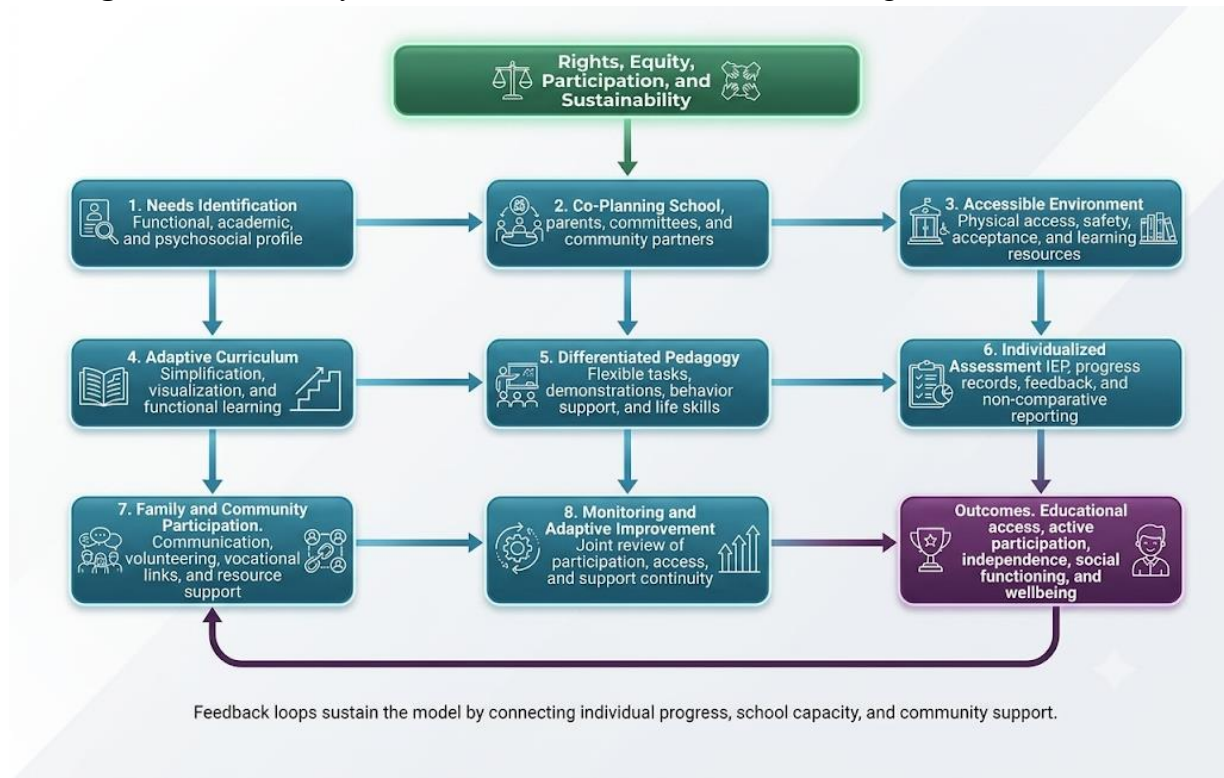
Rights, Equity, Participation, and Sustainability

1. Needs Identification Functional, academic, and psychosocial profile

2. Co-Planning School, parents, committees, and community partners

3. Accessible Environment Physical access, safety, acceptance, and learning resources

4. Adaptive Curriculum Simplification, visualization, and functional learning

5. Differentiated Pedagogy Flexible tasks, demonstrations, behavior support, and life skills

6. Individualized Assessment IEP, progress records, feedback, and non-comparative reporting

7. Family and Community Participation. Communication, volunteering, vocational links, and resource support

8. Monitoring and Adaptive Improvement Joint review of participation, access, and support continuity

Outcomes. Educational access, active participation, independence, social functioning, and wellbeing

Feedback loops sustain the model by connecting individual progress, school capacity, and community support.